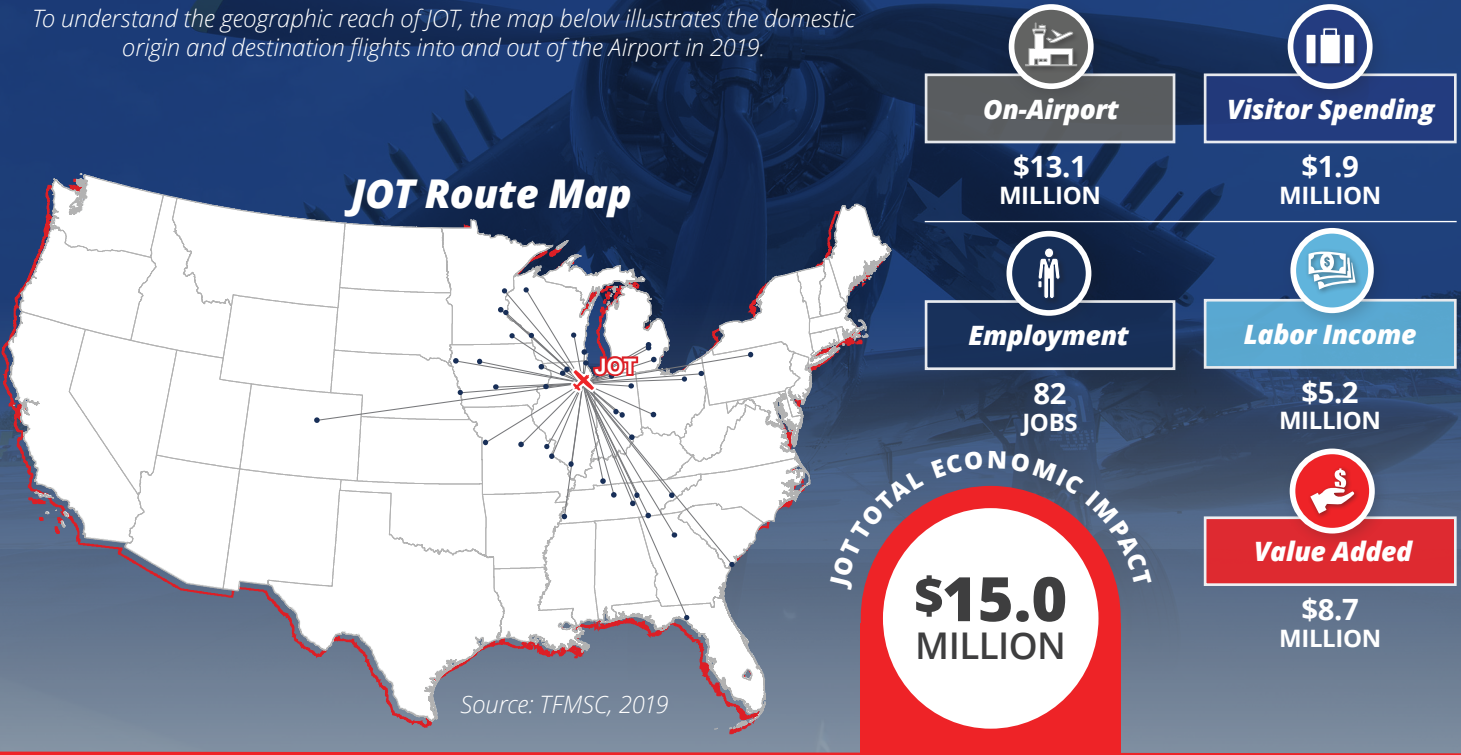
To understand the geographic reach of JOT, the map below illustrates the domestic origin and destination flights into and out of the Airport in 2019.

JOT Route Map

JOT

Source: TFMSC, 2019

On-Airport
$13.1
MILLION

Visitor Spending
$1.9
MILLION

Employment
82
JOBS

Labor Income
$5.2
MILLION

JOT TOTAL ECONOMIC IMPACT
$15.0
MILLION

Value Added
$8.7
MILLION